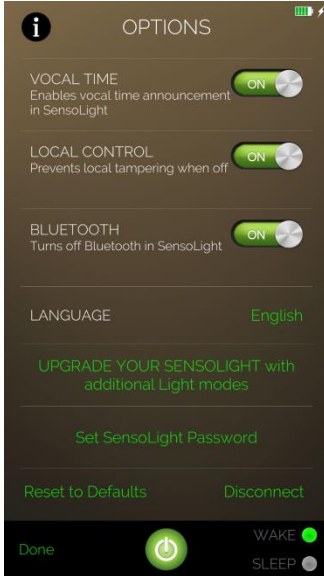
i OPTIONS

VOCAL TIME
Enables vocal time announcement in SensoLight
ON

LOCAL CONTROL
Prevents local tampering when off
ON

BLUETOOTH
Turns off Bluetooth in SensoLight
ON

LANGUAGE English

UPGRADE YOUR SENSOLIGHT with additional Light modes

Set SensoLight Password

Reset to Defaults Disconnect

Done WAKE SLEEP